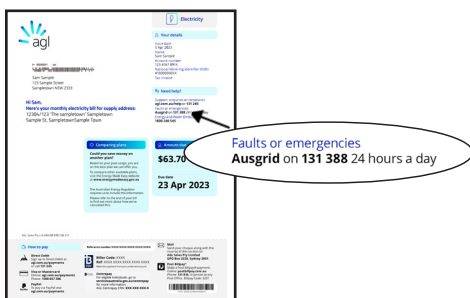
agl

Electricity

Your details

Sam Sample
123 Sample Street
Sampletown NSW 2333

Hi Sam,
Here's your monthly electricity bill for supply address:
12384/123 The sampletown Sampletown
Sample St, Sampletown Sample Town

Need help?

Comparing plans

Amount due

$63.70

Due date
23 Apr 2023

Faults or emergencies
Ausgrid on 131 388 24 hours a day

How to pay

Biller Code

Centrepay

Mail

Post Billpay